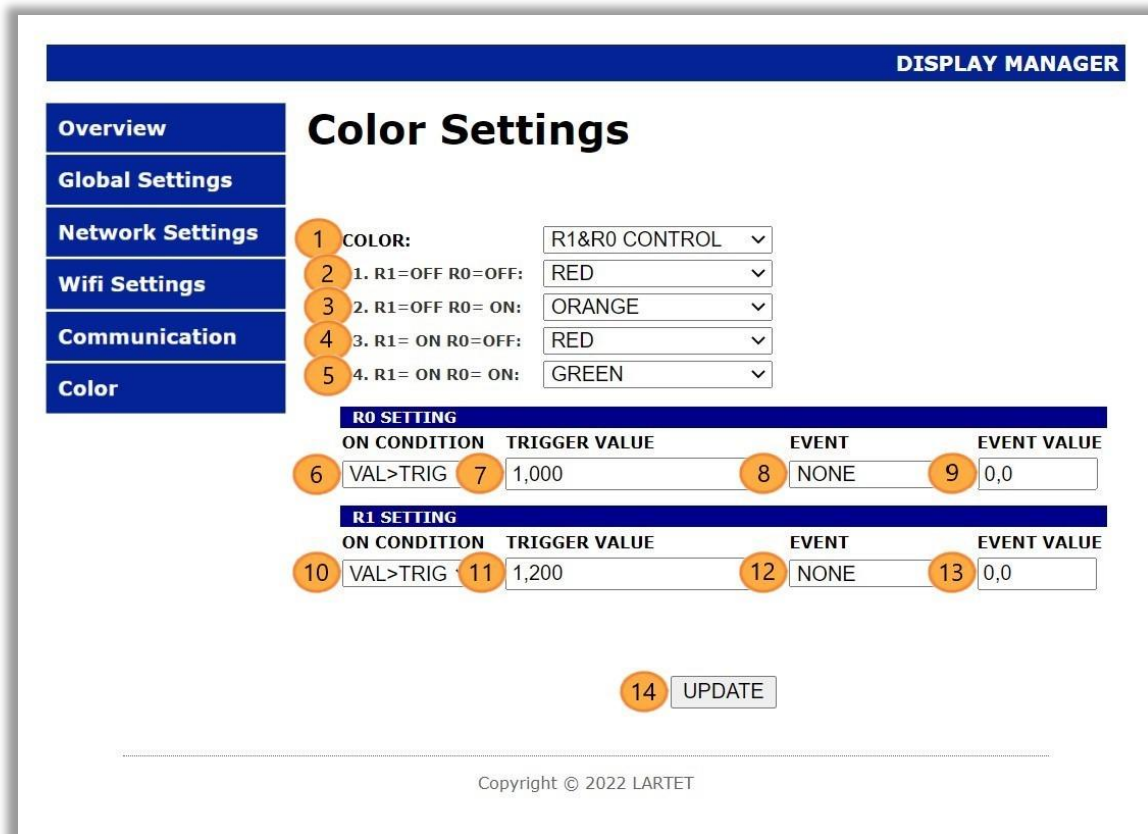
DISPLAY MANAGER

Overview
Global Settings
Network Settings
Wifi Settings
Communication
Color

Color Settings

1 COLOR: R1&R0 CONTROL
2 1. R1=OFF R0=OFF: RED
3 2. R1=OFF R0= ON: ORANGE
4 3. R1= ON R0=OFF: RED
5 4. R1= ON R0= ON: GREEN

R0 SETTING

| ON CONDITION | TRIGGER VALUE | EVENT | EVENT VALUE |
|---|---|---|---|
| 6 VAL>TRIG | 7 1,000 | 8 NONE | 9 0,0 |

R1 SETTING

| ON CONDITION | TRIGGER VALUE | EVENT | EVENT VALUE |
|---|---|---|---|
| 10 VAL>TRIG | 11 1,200 | 12 NONE | 13 0,0 |

14 UPDATE

Copyright © 2022 LARTET